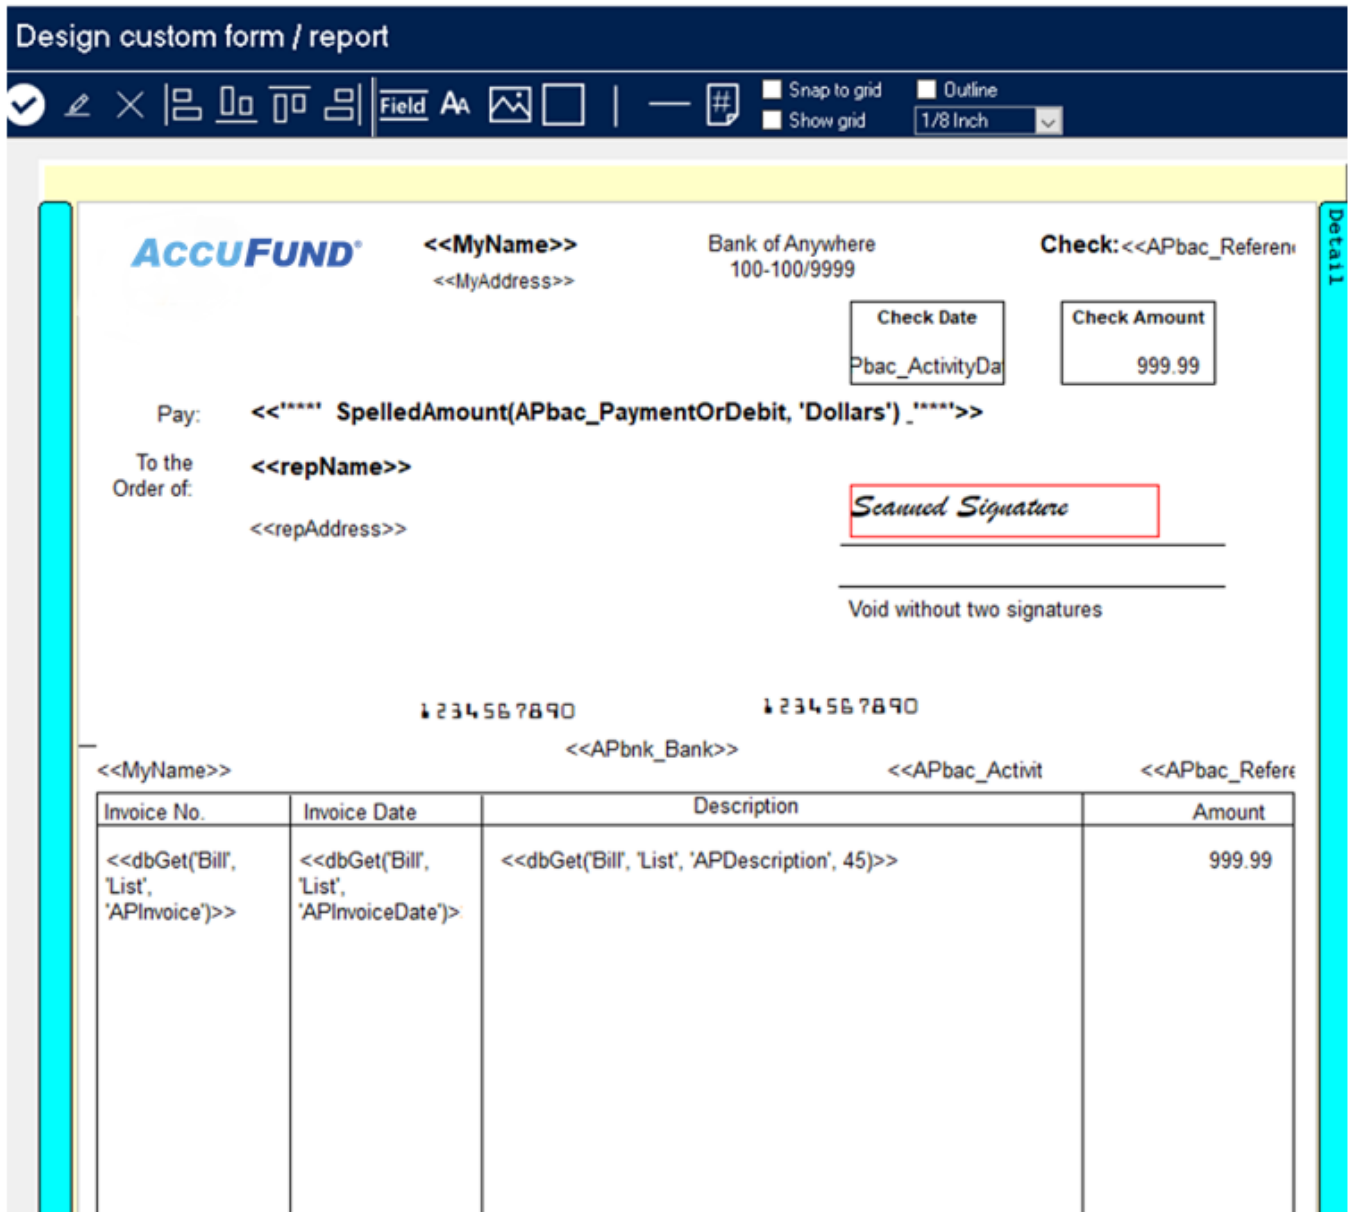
Design custom form / report

Field

Snap to grid
Show grid

Outline
1/8 Inch

Detail

ACCUFUND

<<MyName>>
<<MyAddress>>

Bank of Anywhere
100-100/9999

Check:<<APbac_Referen

| Check Date |
|---|
| Pbac_ActivityDa |

| Check Amount |
|---|
| 999.99 |

Pay: <<'****' SpelledAmount(APbac_PaymentOrDebit, 'Dollars') _'****'>>

To the Order of: <<repName>>

<<repAddress>>

Scanned Signature

Void without two signatures

1234567890 1234567890

<<APbnk_Bank>>

<<MyName>> <<APbac_Activit <<APbac_Refere

| Invoice No. | Invoice Date | Description | Amount |
|---|---|---|---|
| <<dbGet('Bill', 'List', 'APInvoice')>> | <<dbGet('Bill', 'List', 'APInvoiceDate')> | <<dbGet('Bill', 'List', 'APDescription', 45)>> | 999.99 |